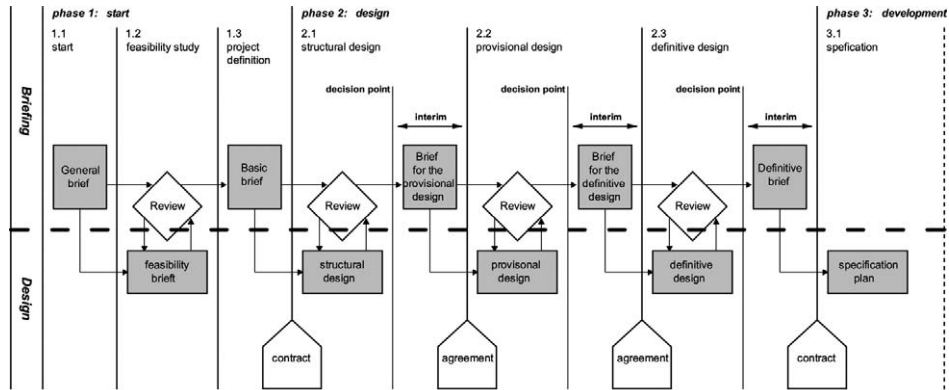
phase 1: start
1.1
start
1.2
feasibility study
1.3
project definition
phase 2: design
2.1
structural design
2.2
provisional design
2.3
definitive design
phase 3: development
3.1
spefication

Briefing

decision point
interim
decision point
interim
decision point
interim

General brief
Review
Basic brief
Review
Brief for the provisional design
Review
Brief for the definitive design
Review
Definitive brief

Design

feasibility brieft
structural design
provisonal design
definitive design
specification plan

contract
agreement
agreement
contract